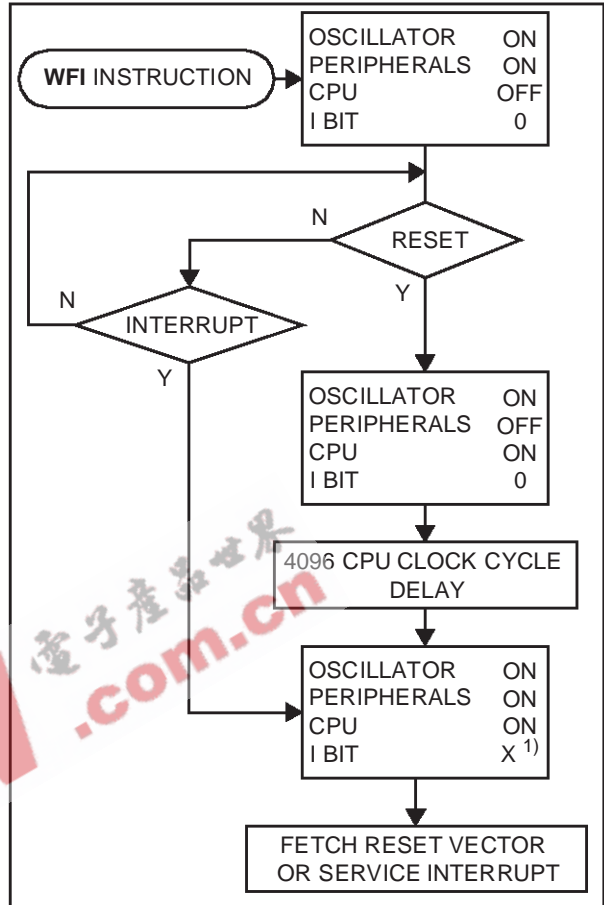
WFI INSTRUCTION

OSCILLATOR ON
PERIPHERALS ON
CPU OFF
I BIT 0

N

RESET

Y

N

INTERRUPT

Y

OSCILLATOR ON
PERIPHERALS OFF
CPU ON
I BIT 0

4096 CPU CLOCK CYCLE DELAY

電子產品世界
.com.cn

OSCILLATOR ON
PERIPHERALS ON
CPU ON
I BIT X $^{1)}$

FETCH RESET VECTOR OR SERVICE INTERRUPT